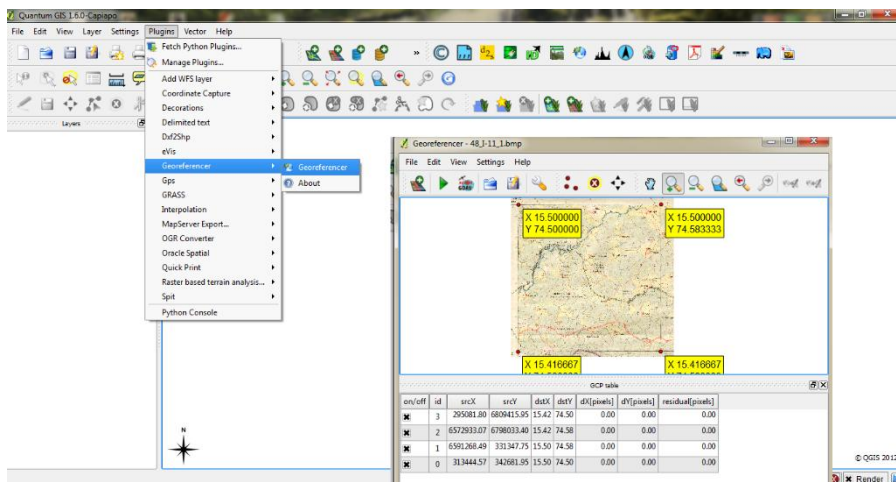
Quantum GIS 1.6.0-Capiapo

File Edit View Layer Settings Plugins Vector Help

Layers

Fetch Python Plugins...
Manage Plugins...
Add WFS layer
Coordinate Capture
Decorations
Delimited text
Dxf2Shp
eVis
Georeferencer
Gps
GRASS
Interpolation
MapServer Export...
OGR Converter
Oracle Spatial
Quick Print
Raster based terrain analysis...
Spit
Python Console

Georeferencer
About

Georeferencer - 48_I-11_1.bmp

File Edit View Settings Help

X 15.500000
Y 74.500000

X 15.500000
Y 74.583333

X 15.416667

X 15.416667

GCP table

| on/off | id | srcX | srcY | dstX | dstY | dX[pixels] | dY[pixels] | residual[pixels] |
|---|---|---|---|---|---|---|---|---|
| ✖ | 3 | 295081.80 | 6809415.95 | 15.42 | 74.50 | 0.00 | 0.00 | 0.00 |
| ✖ | 2 | 6572933.07 | 6798033.40 | 15.42 | 74.58 | 0.00 | 0.00 | 0.00 |
| ✖ | 1 | 6591268.49 | 331347.75 | 15.50 | 74.58 | 0.00 | 0.00 | 0.00 |
| ✖ | 0 | 313444.57 | 342681.95 | 15.50 | 74.50 | 0.00 | 0.00 | 0.00 |

N

© QGIS 201

Render